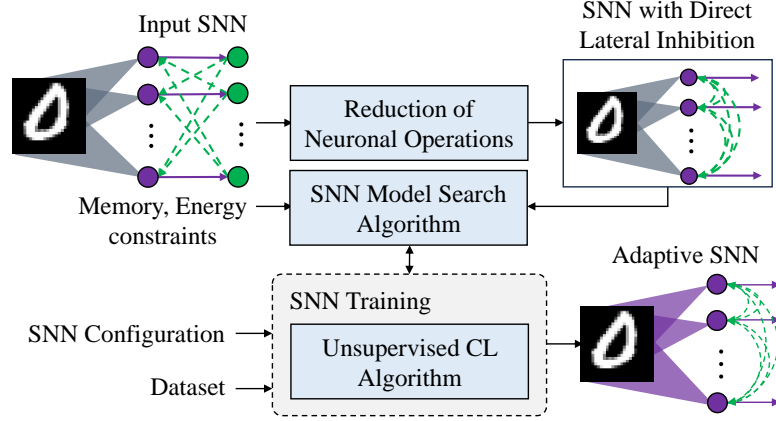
Input SNN

SNN with Direct Lateral Inhibition

Reduction of Neuronal Operations

Memory, Energy constraints

SNN Model Search Algorithm

SNN Training

Unsupervised CL Algorithm

Adaptive SNN

SNN Configuration

Dataset